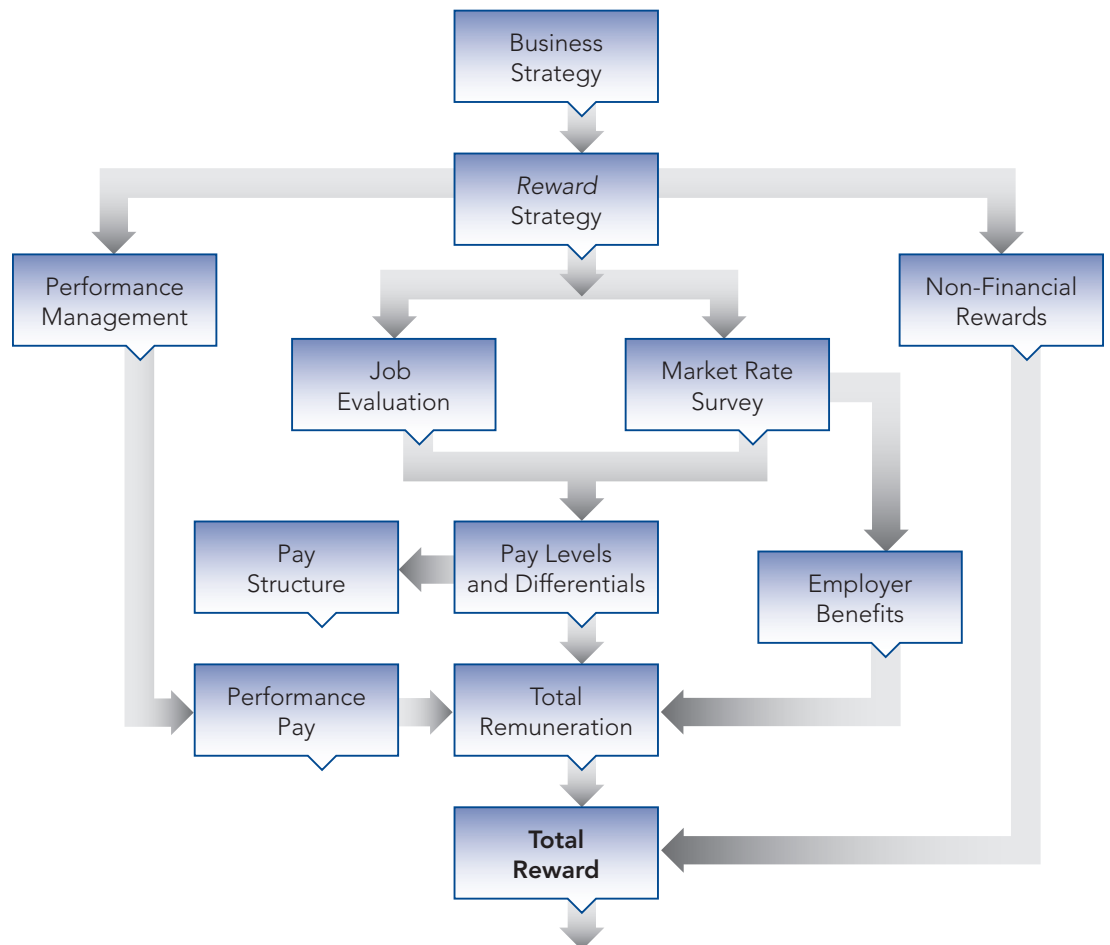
Business Strategy

Reward Strategy

Performance Management

Non-Financial Rewards

Job Evaluation

Market Rate Survey

Pay Structure

Pay Levels and Differentials

Employer Benefits

Performance Pay

Total Remuneration

**Total Reward**